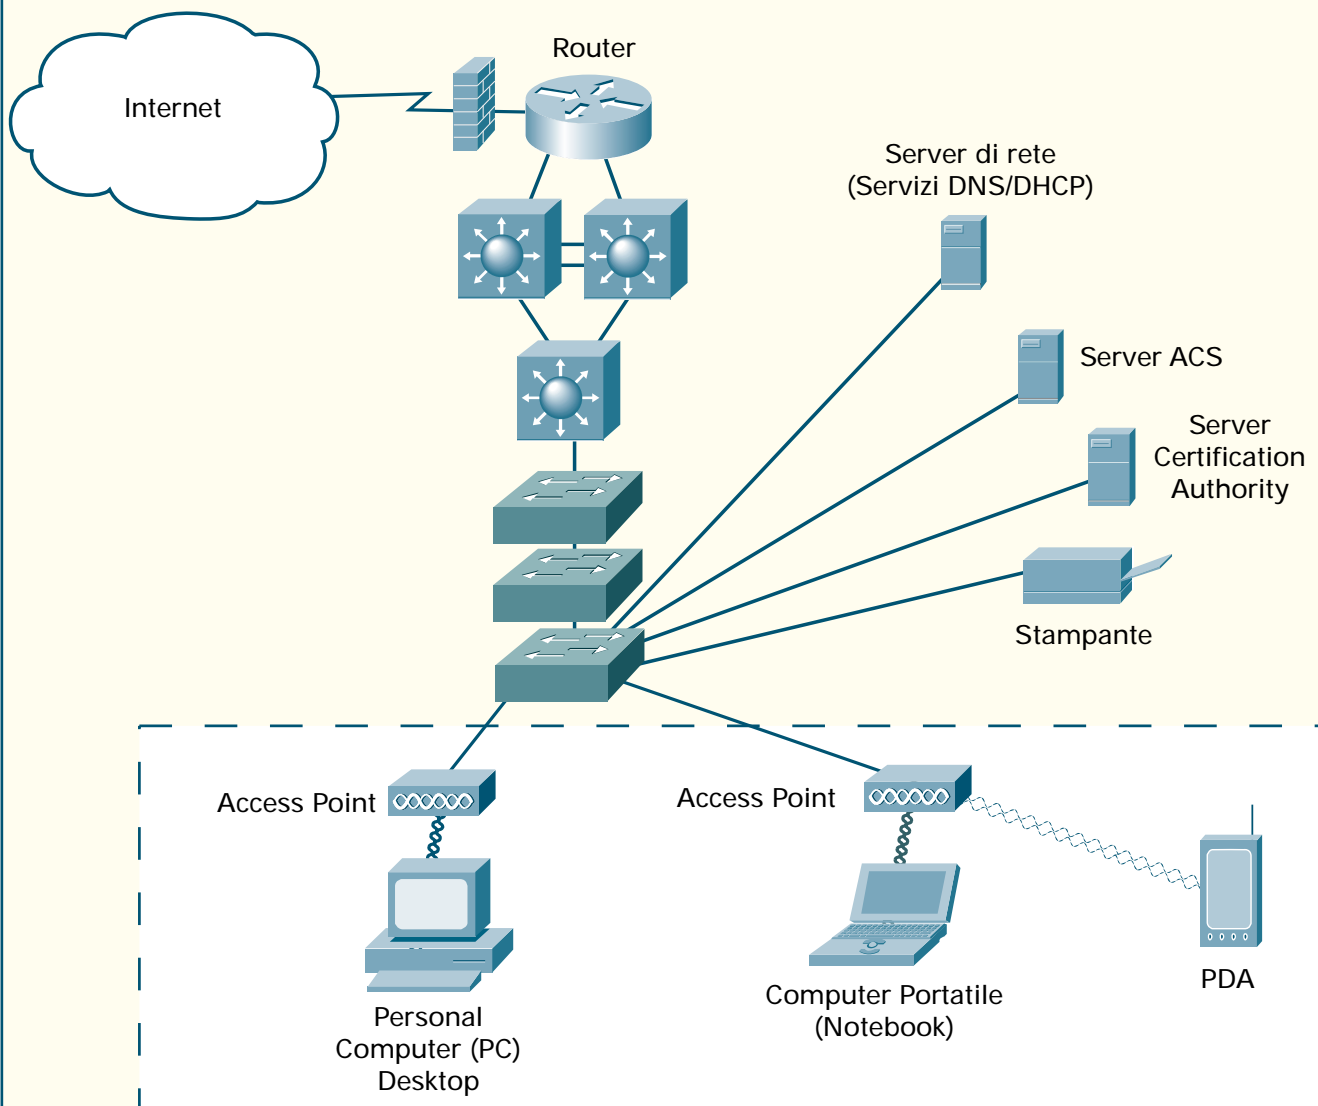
Internet

Router

Server di rete
(Servizi DNS/DHCP)

Server ACS

Server
Certification
Authority

Stampante

Access Point

Access Point

Personal
Computer (PC)
Desktop

Computer Portatile
(Notebook)

PDA